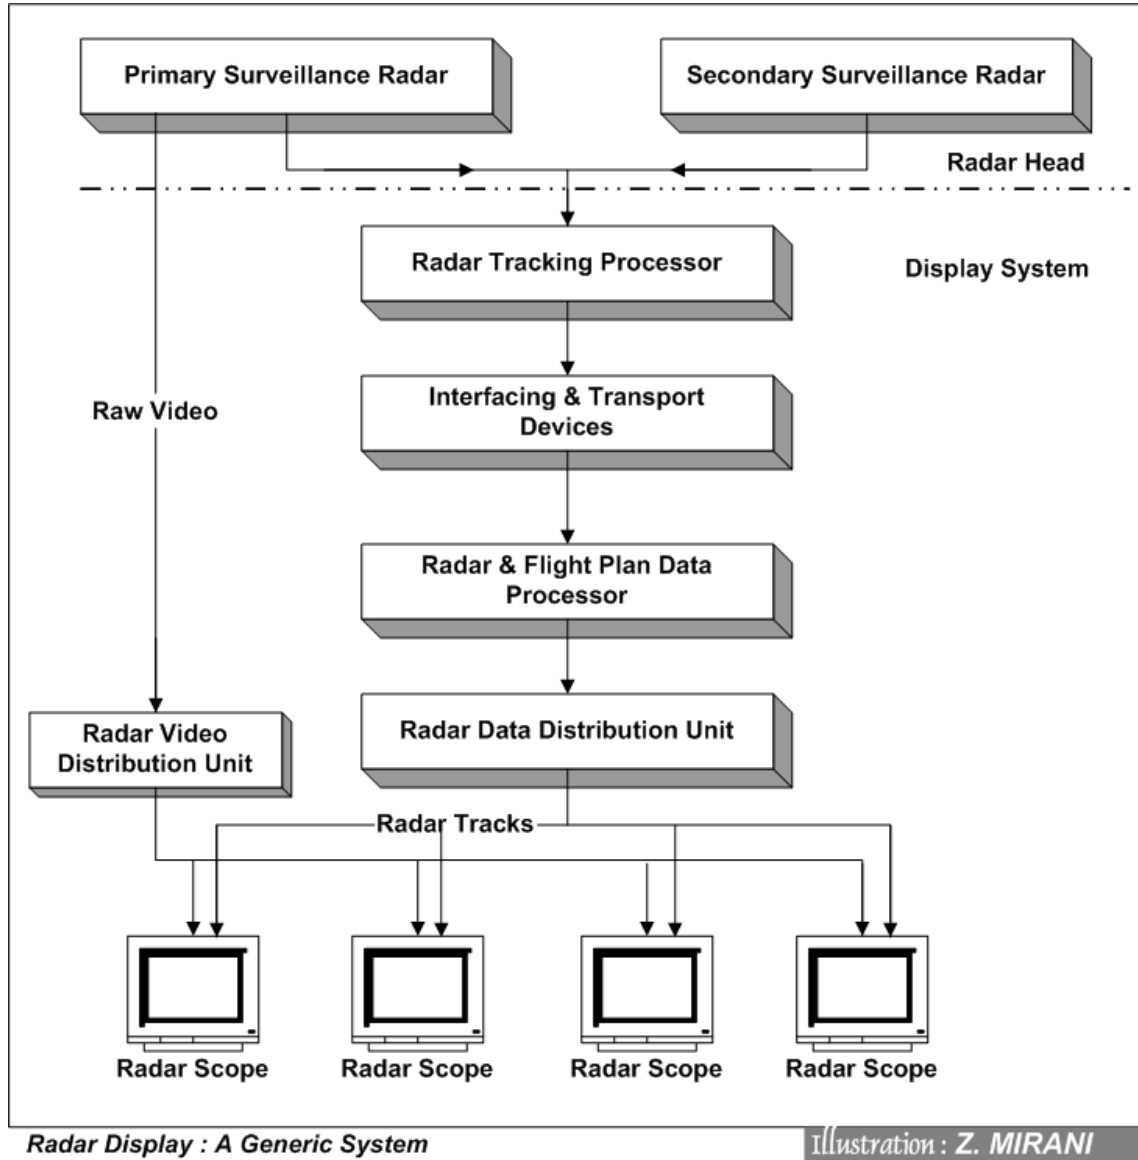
Primary Surveillance Radar

Secondary Surveillance Radar

Radar Head

Radar Tracking Processor

Display System

Raw Video

Interfacing & Transport Devices

Radar & Flight Plan Data Processor

Radar Video Distribution Unit

Radar Data Distribution Unit

Radar Tracks

Radar Scope

Radar Scope

Radar Scope

Radar Scope

Radar Display : A Generic System

Illustration : Z. MIRANI